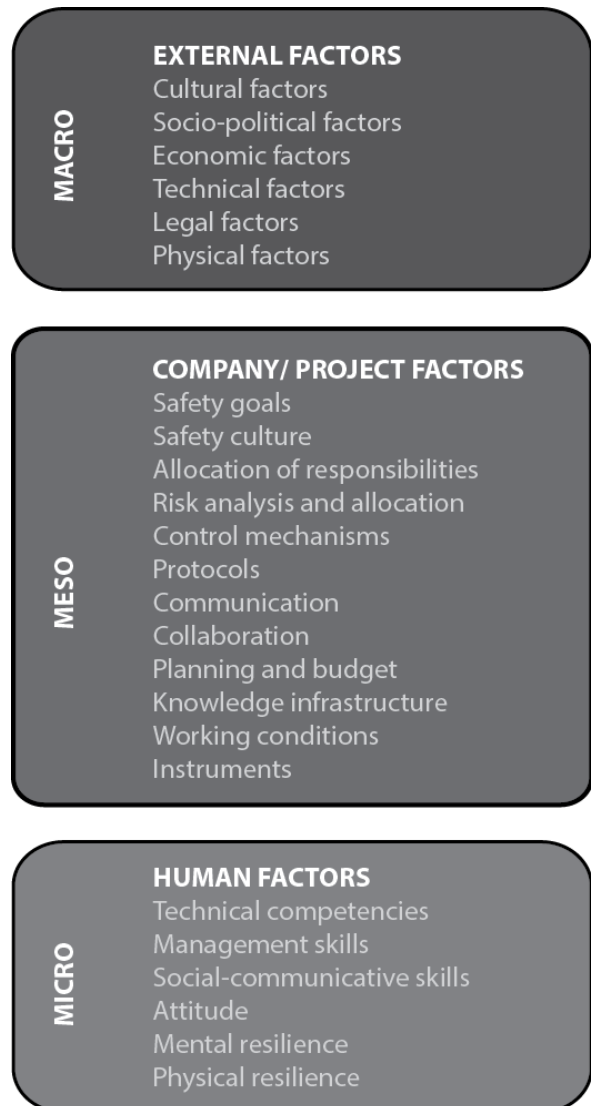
MACRO

EXTERNAL FACTORS
Cultural factors
Socio-political factors
Economic factors
Technical factors
Legal factors
Physical factors

MESO

COMPANY/ PROJECT FACTORS
Safety goals
Safety culture
Allocation of responsibilities
Risk analysis and allocation
Control mechanisms
Protocols
Communication
Collaboration
Planning and budget
Knowledge infrastructure
Working conditions
Instruments

MICRO

HUMAN FACTORS
Technical competencies
Management skills
Social-communicative skills
Attitude
Mental resilience
Physical resilience